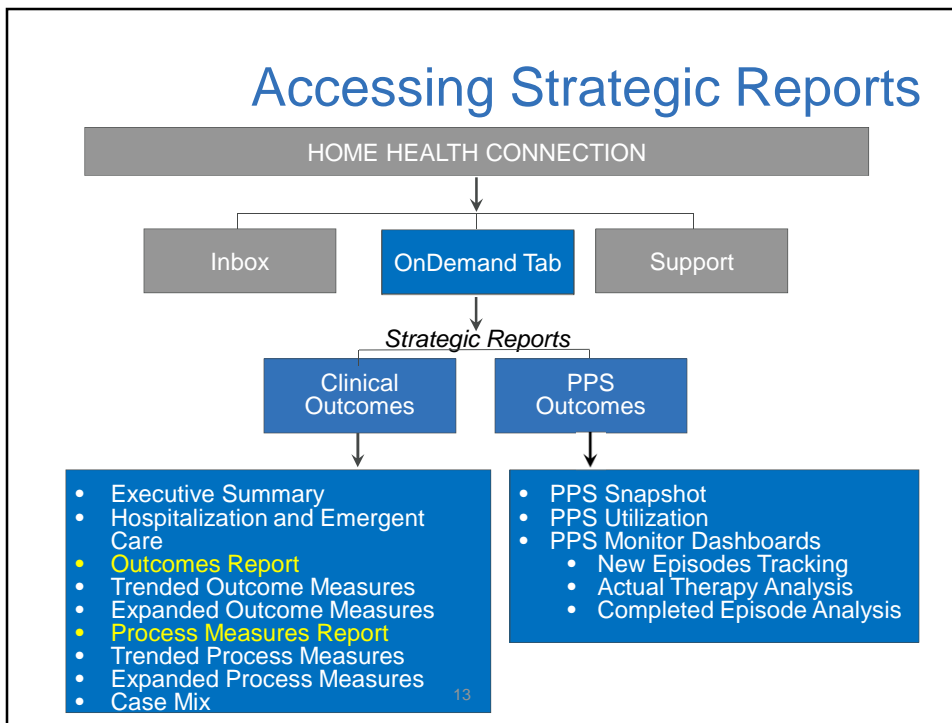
Accessing Strategic Reports

HOME HEALTH CONNECTION

Inbox

OnDemand Tab

Support

Strategic Reports

Clinical Outcomes

PPS Outcomes

- Executive Summary
- Hospitalization and Emergent Care
- Outcomes Report
- Trended Outcome Measures
- Expanded Outcome Measures
- Process Measures Report
- Trended Process Measures
- Expanded Process Measures
- Case Mix

- PPS Snapshot
- PPS Utilization
- PPS Monitor Dashboards
  - New Episodes Tracking
  - Actual Therapy Analysis
  - Completed Episode Analysis

13